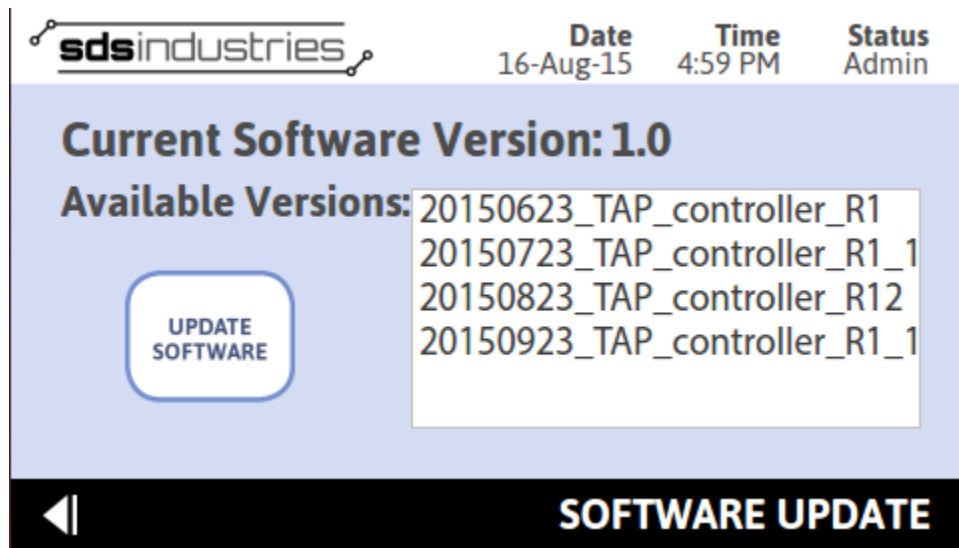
sdsindustries

Date
16-Aug-15

Time
4:59 PM

Status
Admin

Current Software Version: 1.0

Available Versions:

20150623_TAP_controller_R1
20150723_TAP_controller_R1_1
20150823_TAP_controller_R12
20150923_TAP_controller_R1_1

UPDATE SOFTWARE

SOFTWARE UPDATE